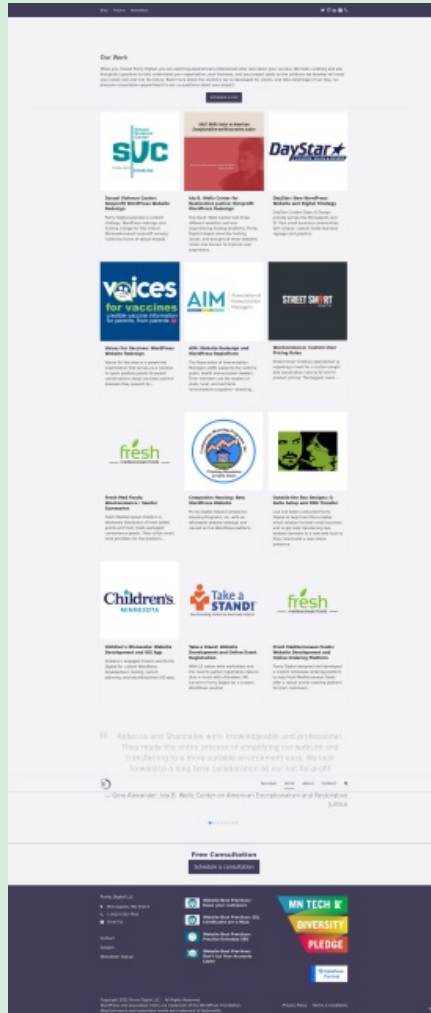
Our Work

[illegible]

SVC

DayStar

Ida B. Wells Center for Restorative Justice

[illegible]

voices for vaccines

credible vaccine information for parents, from parents

AIM

STREET SMART

fresh

fresh

Children's MINNESOTA

Take a STAND!

fresh

Rebecca and Shannalee were knowledgeable and professional. They made the entire process of simplifying our website and transferring to a more suitable environment easy. We look forward to a long term collaboration as our not-for-profit continues to grow.

— Gina Alexander, Ida B. Wells Center on American Exceptionalism and Restorative Justice

Free Consultation

Schedule a consultation

MN TECH
DIVERSITY
PLEDGE